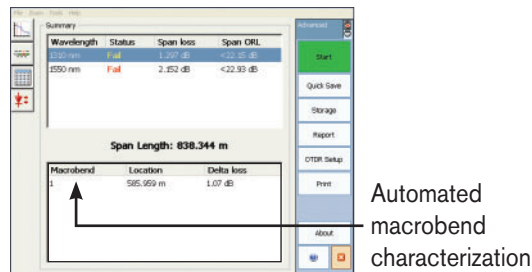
File Zoom Tools Help

Summary

| Wavelength | Status | Span loss | Span ORL |
|---|---|---|---|
| 1310 nm | Fail | 1.297 dB | <22.15 dB |
| 1550 nm | Fail | 2.152 dB | <22.93 dB |

Span Length: 838.344 m

| Macrobend | Location | Delta loss |
|---|---|---|
| 1 | 585.959 m | 1.07 dB |

Advanced

Start

Quick Save

Storage

Report

OTDR Setup

Print

About

Automated macrobend characterization